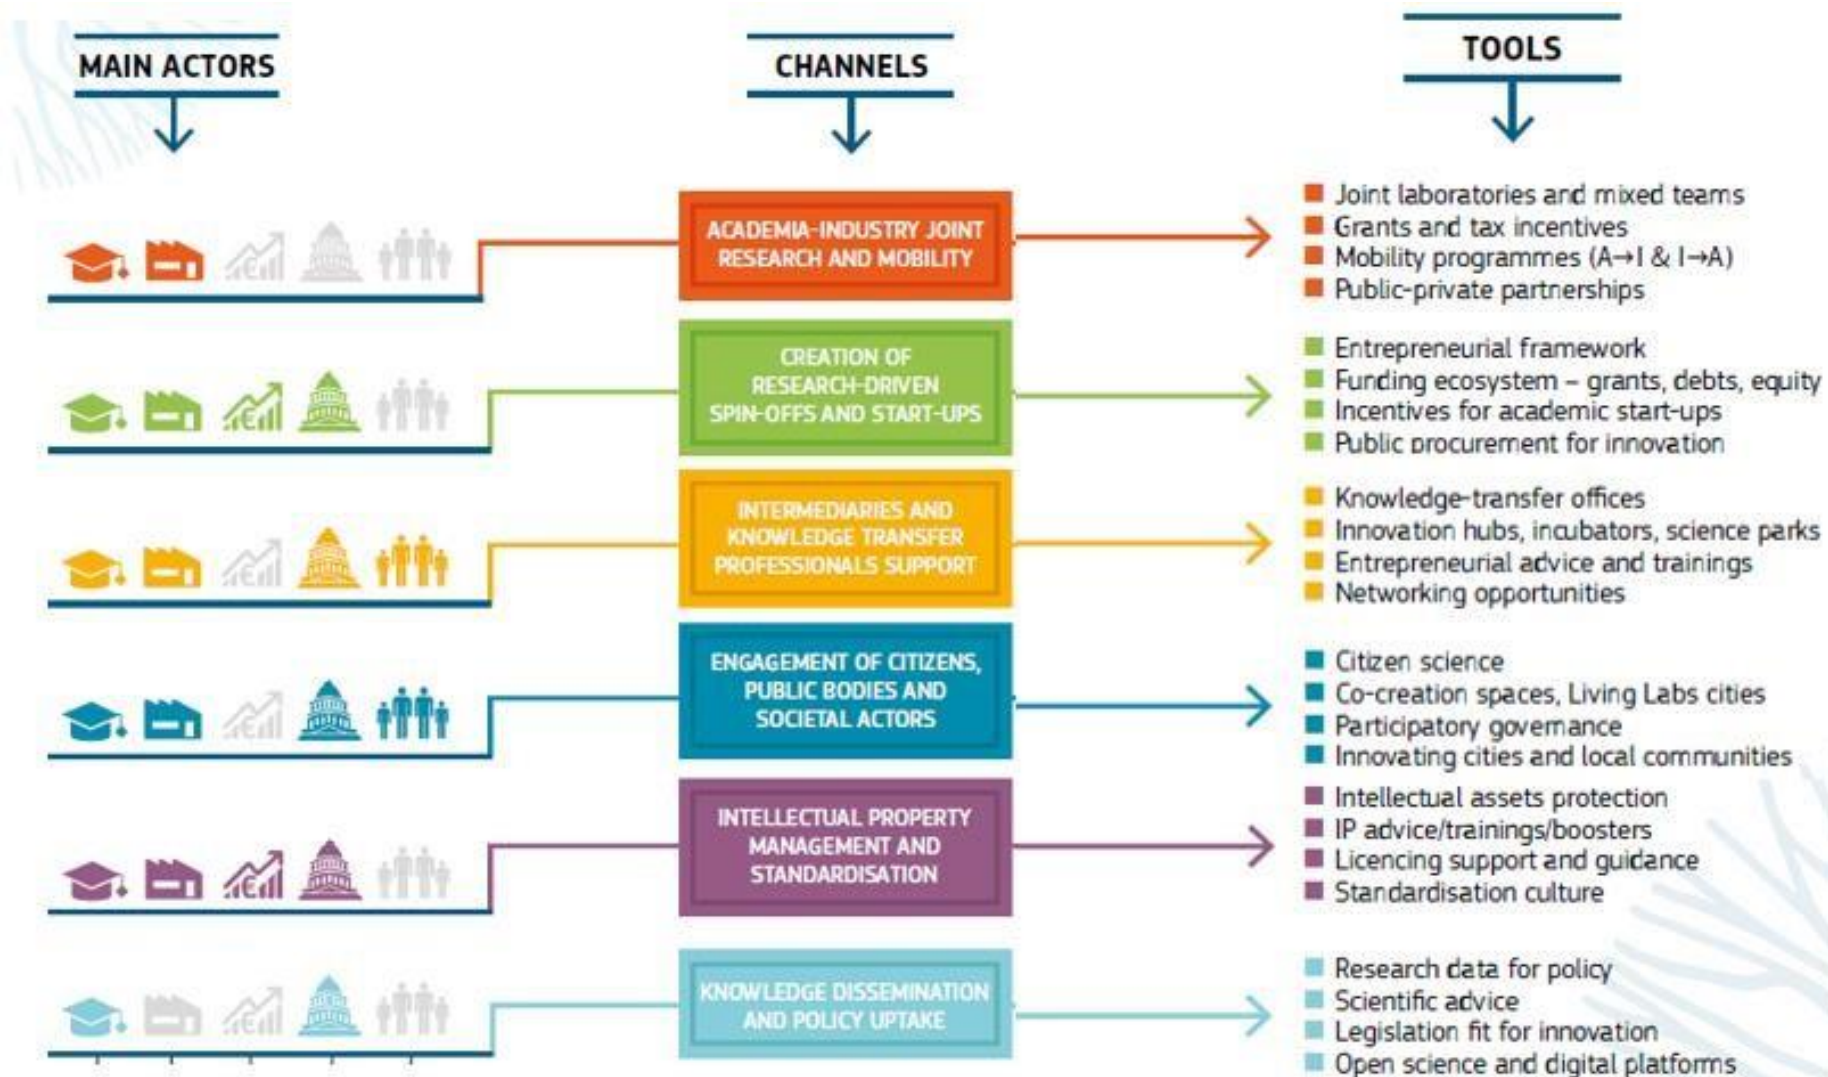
MAIN ACTORS

CHANNELS

TOOLS

ACADEMIA-INDUSTRY JOINT RESEARCH AND MOBILITY

Joint laboratories and mixed teams
Grants and tax incentives
Mobility programmes (A→I & I→A)
Public-private partnerships

CREATION OF RESEARCH-DRIVEN SPIN-OFFS AND START-UPS

Entrepreneurial framework
Funding ecosystem – grants, debts, equity
Incentives for academic start-ups
Public procurement for innovation

INTERMEDIARIES AND KNOWLEDGE TRANSFER PROFESSIONALS SUPPORT

Knowledge-transfer offices
Innovation hubs, incubators, science parks
Entrepreneurial advice and trainings
Networking opportunities

ENGAGEMENT OF CITIZENS, PUBLIC BODIES AND SOCIETAL ACTORS

Citizen science
Co-creation spaces, Living Labs cities
Participatory governance
Innovating cities and local communities

INTELLECTUAL PROPERTY MANAGEMENT AND STANDARDISATION

Intellectual assets protection
IP advice/trainings/boosters
Licencing support and guidance
Standardisation culture

KNOWLEDGE DISSEMINATION AND POLICY UPTAKE

Research data for policy
Scientific advice
Legislation fit for innovation
Open science and digital platforms